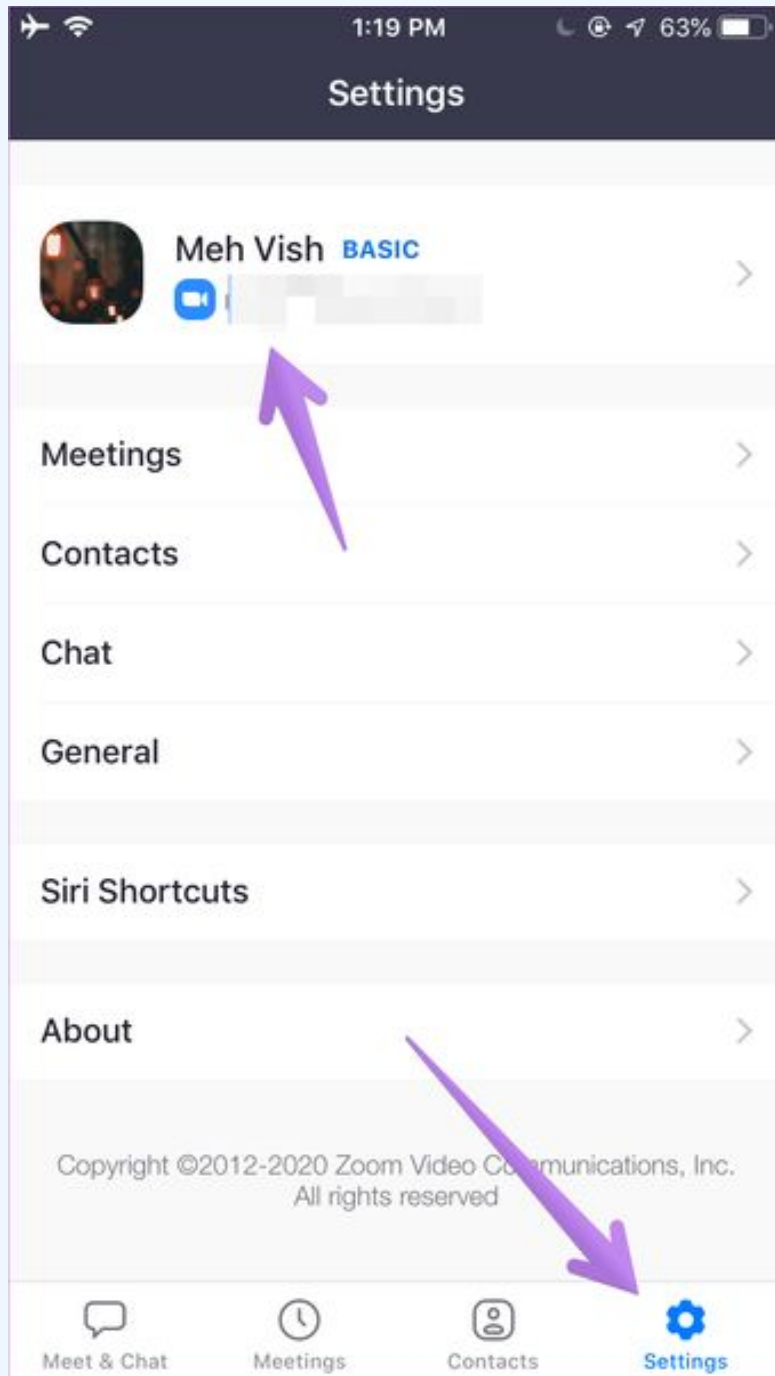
1:19 PM 63%

Settings

Meh Vish BASIC
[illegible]

Meetings

Contacts

Chat

General

Siri Shortcuts

About

Copyright ©2012-2020 Zoom Video Co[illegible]munications, Inc. All rights reserved

Meet & Chat Meetings Contacts Settings